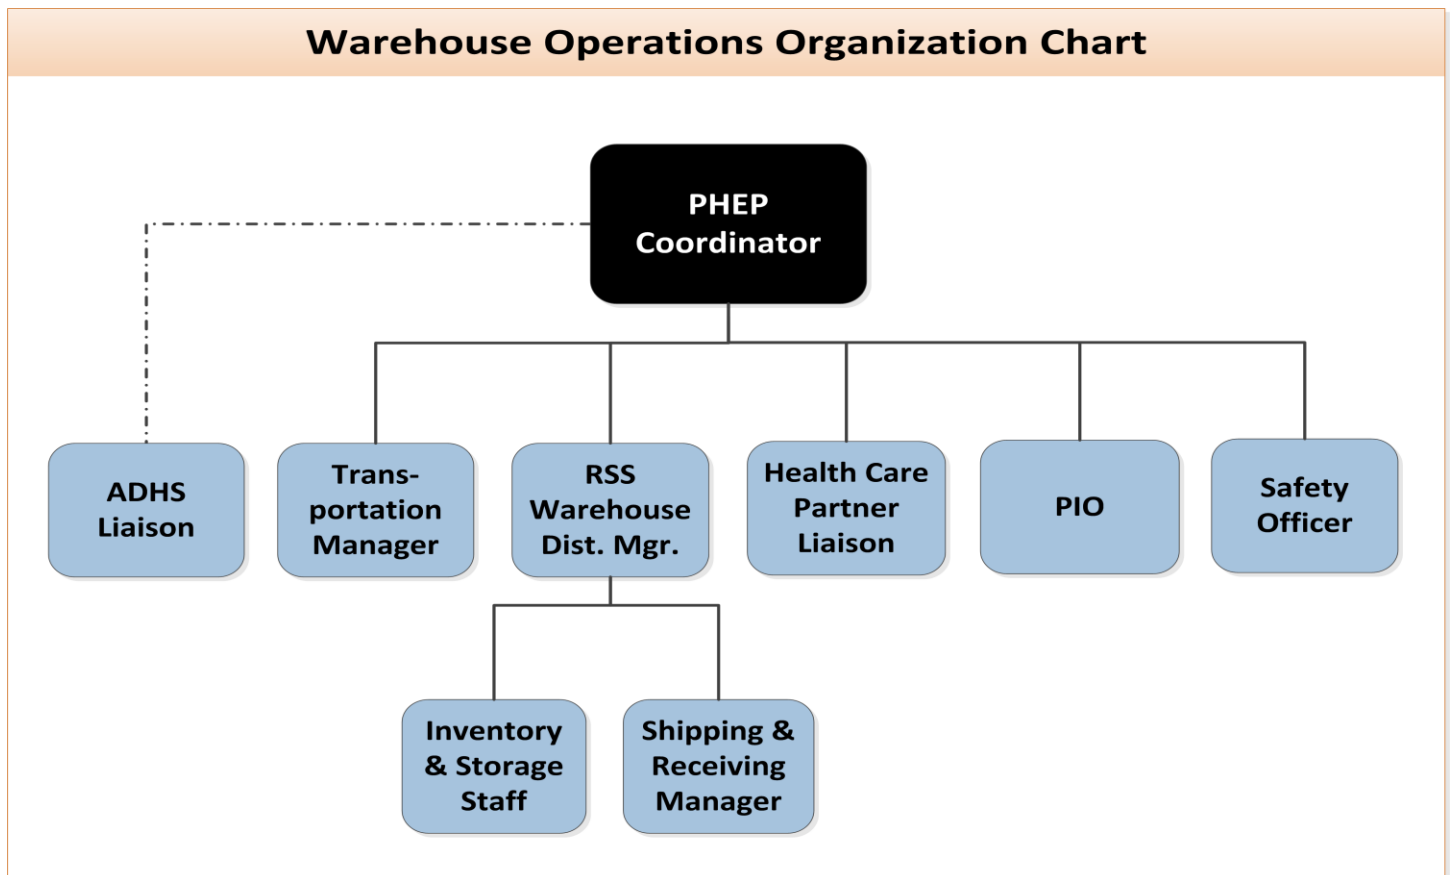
Warehouse Operations Organization Chart

PHEP Coordinator

ADHS Liaison

Transportation Manager

RSS Warehouse Dist. Mgr.

Health Care Partner Liaison

PIO

Safety Officer

Inventory & Storage Staff

Shipping & Receiving Manager